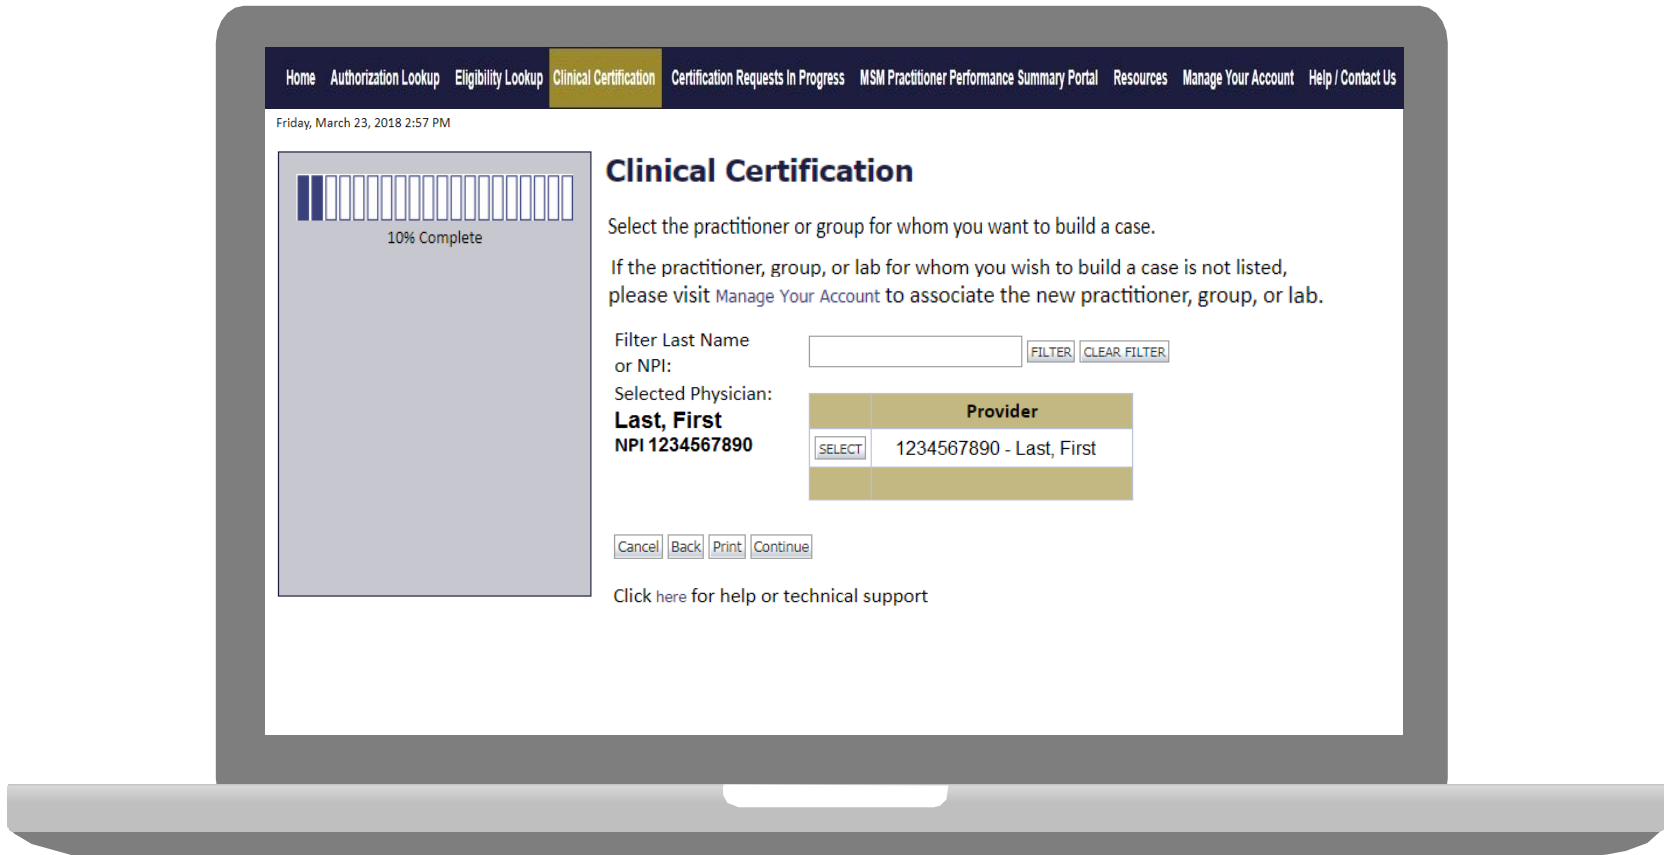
Home Authorization Lookup Eligibility Lookup Clinical Certification Certification Requests In Progress MSM Practitioner Performance Summary Portal Resources Manage Your Account Help / Contact Us

Friday, March 23, 2018 2:57 PM

10% Complete

Clinical Certification

Select the practitioner or group for whom you want to build a case.

If the practitioner, group, or lab for whom you wish to build a case is not listed, please visit Manage Your Account to associate the new practitioner, group, or lab.

Filter Last Name or NPI:

FILTER CLEAR FILTER

Selected Physician:

Last, First

NPI 1234567890

| | Provider |
|---|---|
| SELECT | 1234567890 - Last, First |
| | |

Cancel Back Print Continue

Click here for help or technical support